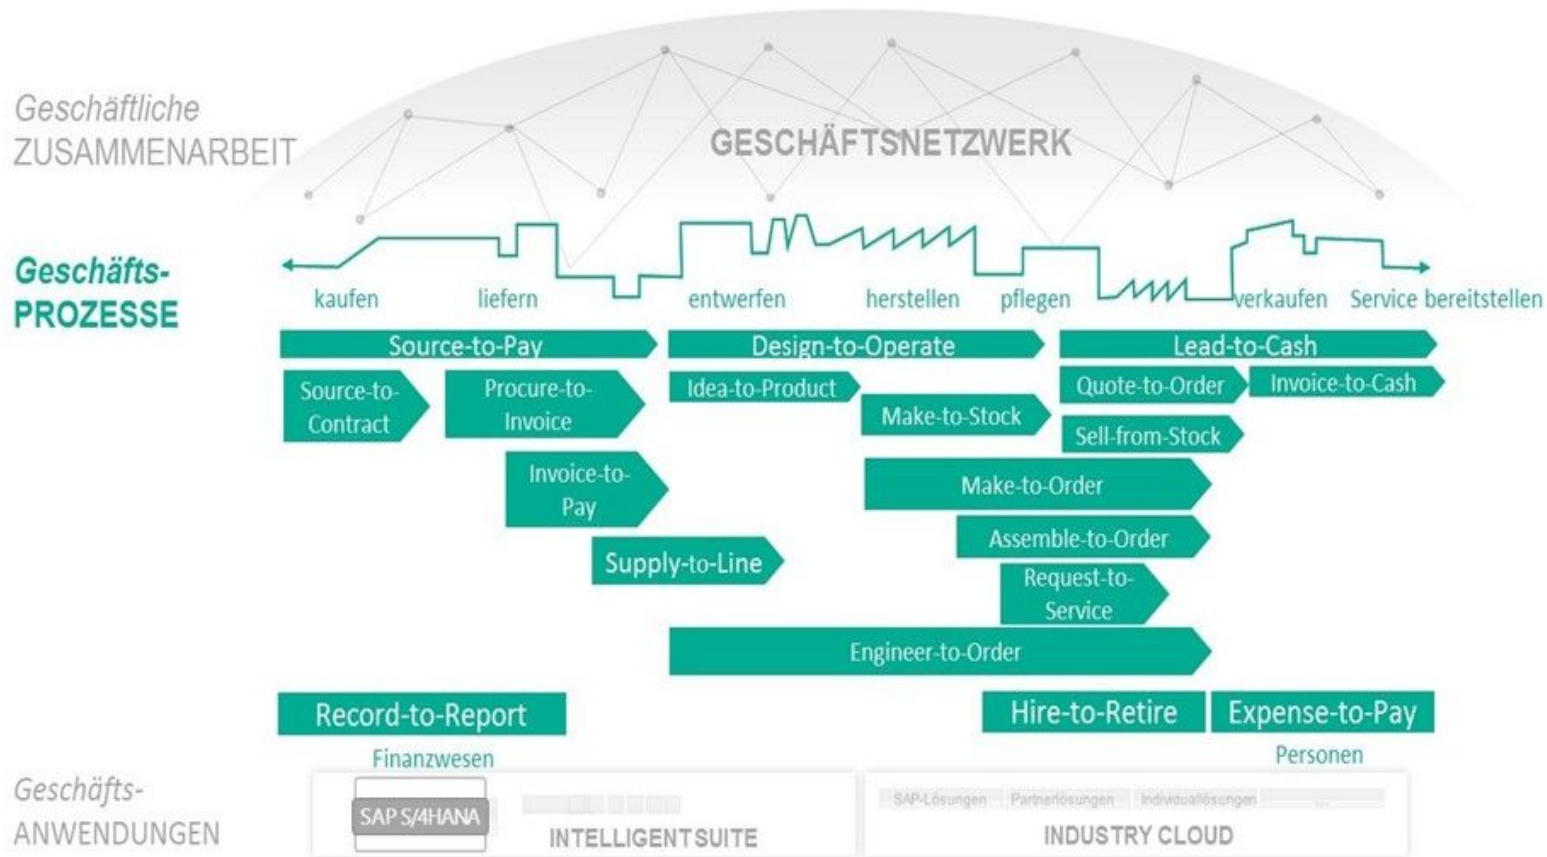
Geschäftliche
ZUSAMMENARBEIT

GESCHÄFTSNETZWERK

Geschäfts-
PROZESSE

kaufen liefern entwerfen herstellen pflegen verkaufen Service bereitstellen

Source-to-Pay
Design-to-Operate
Lead-to-Cash

Source-to-Contract
Procure-to-Invoice
Invoice-to-Pay
Supply-to-Line
Idea-to-Product
Make-to-Stock
Quote-to-Order
Invoice-to-Cash
Sell-from-Stock
Make-to-Order
Assemble-to-Order
Request-to-Service
Engineer-to-Order

Record-to-Report
Finanzwesen
Hire-to-Retire
Expense-to-Pay
Personen

Geschäfts-
ANWENDUNGEN

SAP S/4HANA
INTELLIGENT SUITE

SAP-Lösungen Partnerlösungen Individuallösungen
INDUSTRY CLOUD